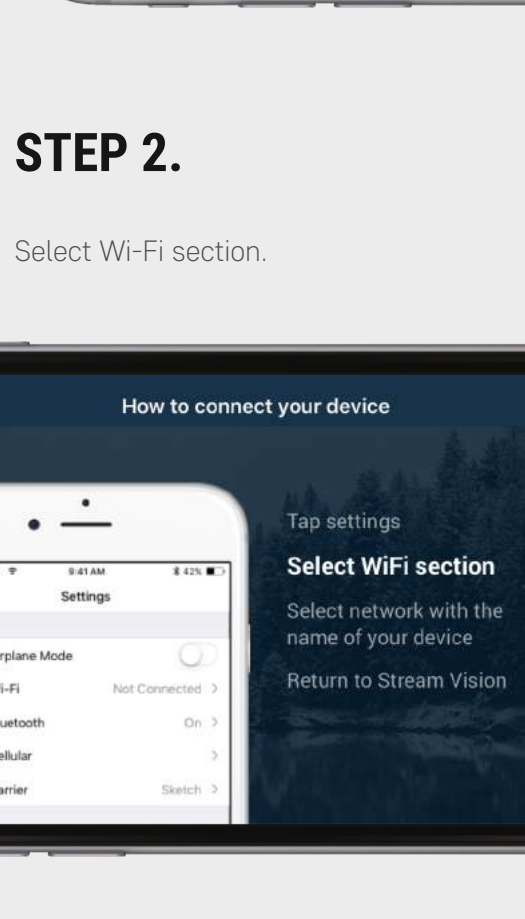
STEP 2.

Select Wi-Fi section.

How to connect your device

9:41 AM

42%

Settings

rplane Mode

i-Fi

Not Connected >

uetooth

On >

ellular

>

arrier

Sketch >

Tap settings

Select WiFi section

Select network with the name of your device

Return to Stream Vision